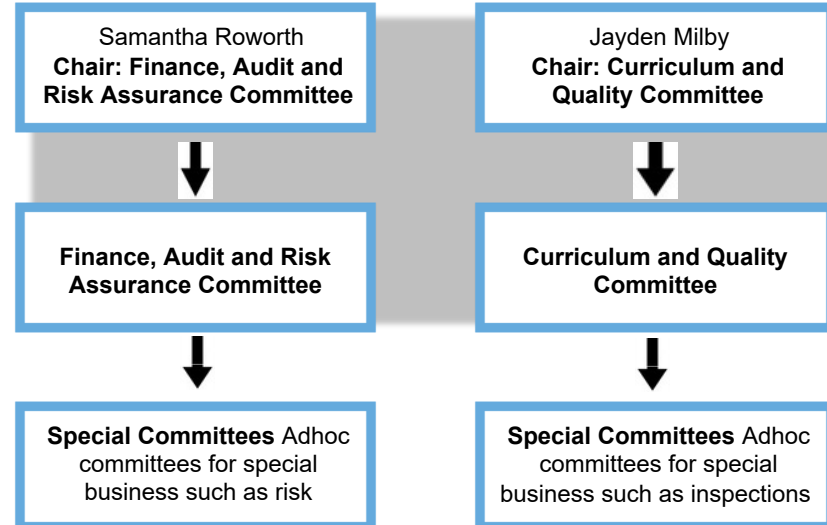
Samantha Roworth
**Chair: Finance, Audit and Risk Assurance Committee**

Jayden Milby
**Chair: Curriculum and Quality Committee**

**Finance, Audit and Risk Assurance Committee**

**Curriculum and Quality Committee**

**Special Committees** Adhoc committees for special business such as risk

**Special Committees** Adhoc committees for special business such as inspections